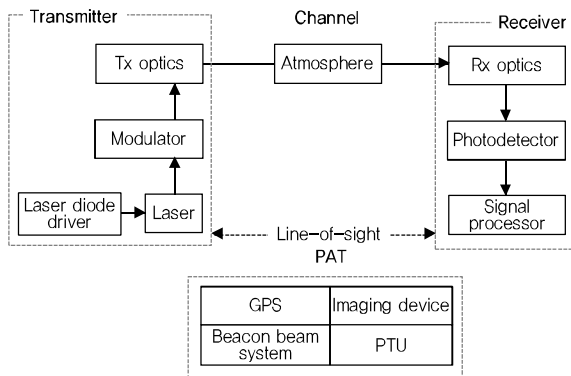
Transmitter

Channel

Receiver

Tx optics

Atmosphere

Rx optics

Modulator

Photodetector

Laser diode driver

Laser

Signal processor

Line-of-sight

PAT

| GPS | Imaging device |
|---|---|
| Beacon beam system | PTU |